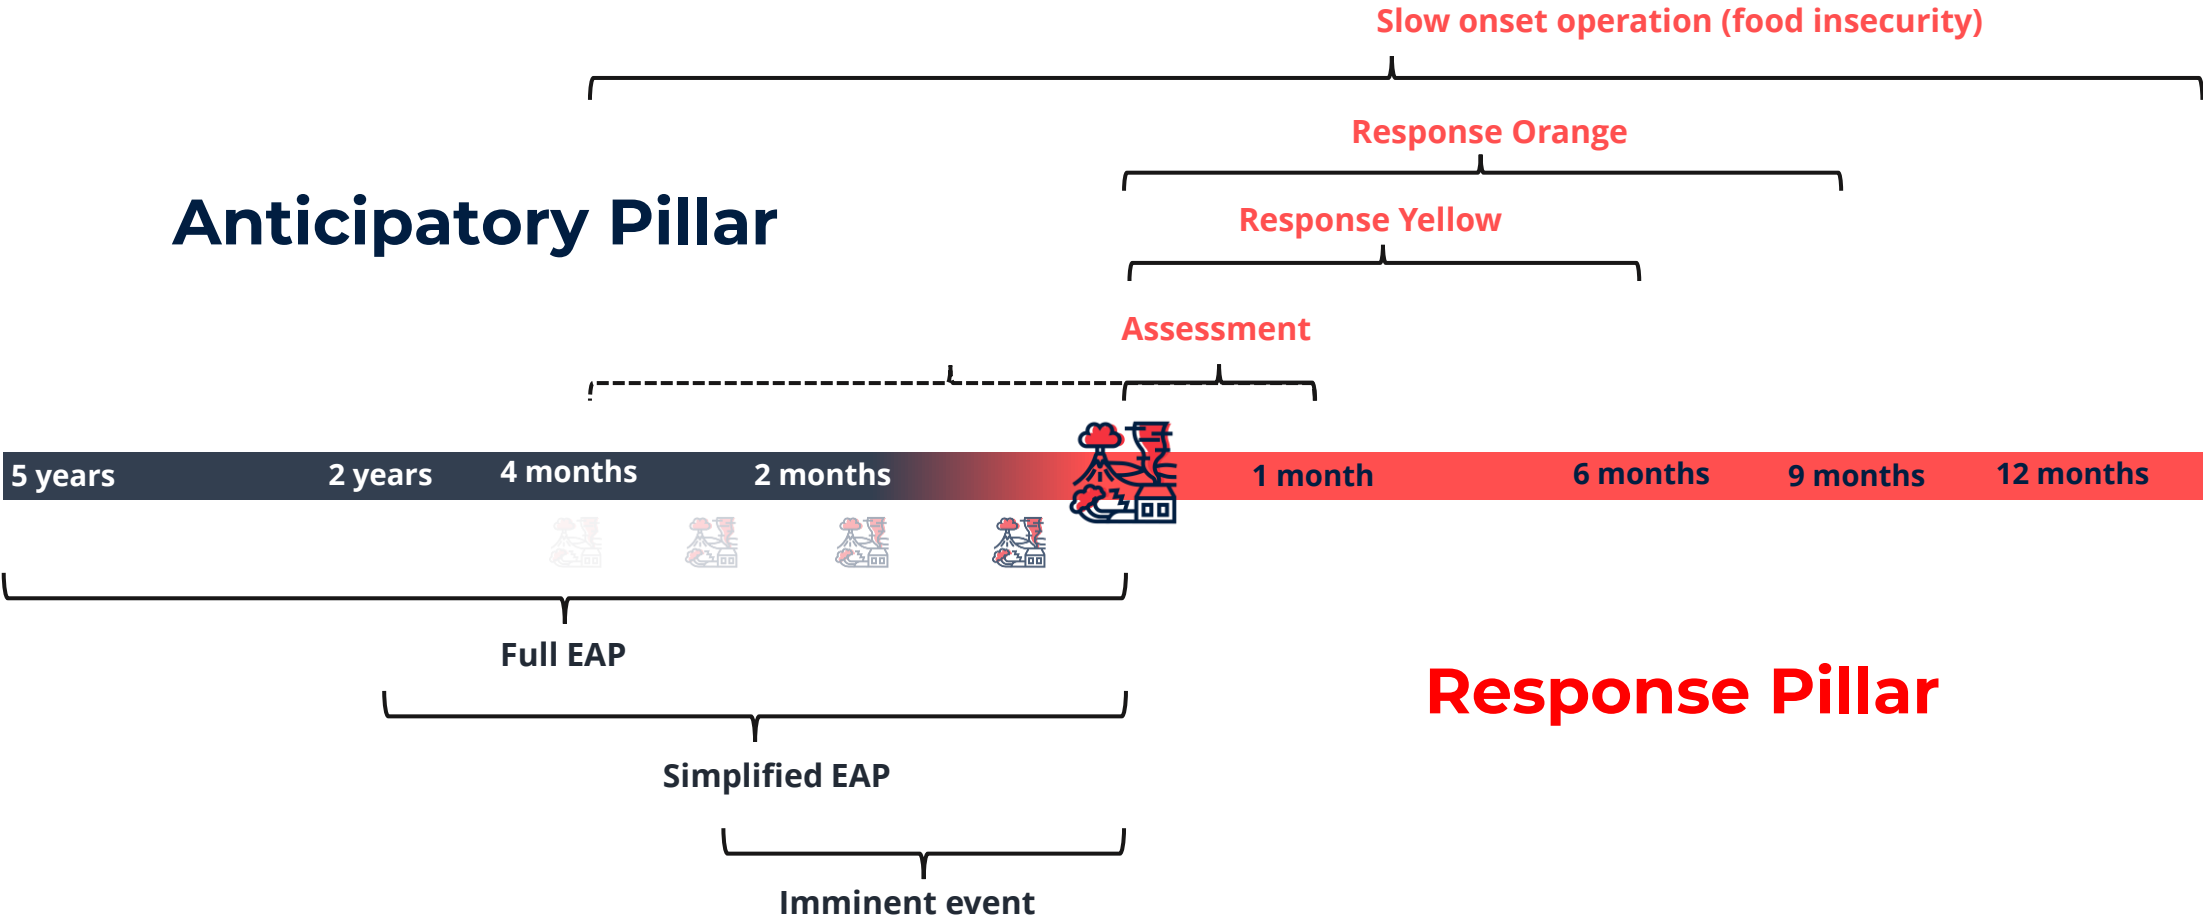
Slow onset operation (food insecurity)

Response Orange

Anticipatory Pillar

Response Yellow

Assessment

5 years 2 years 4 months 2 months 1 month 6 months 9 months 12 months

Full EAP

Response Pillar

Simplified EAP

Imminent event